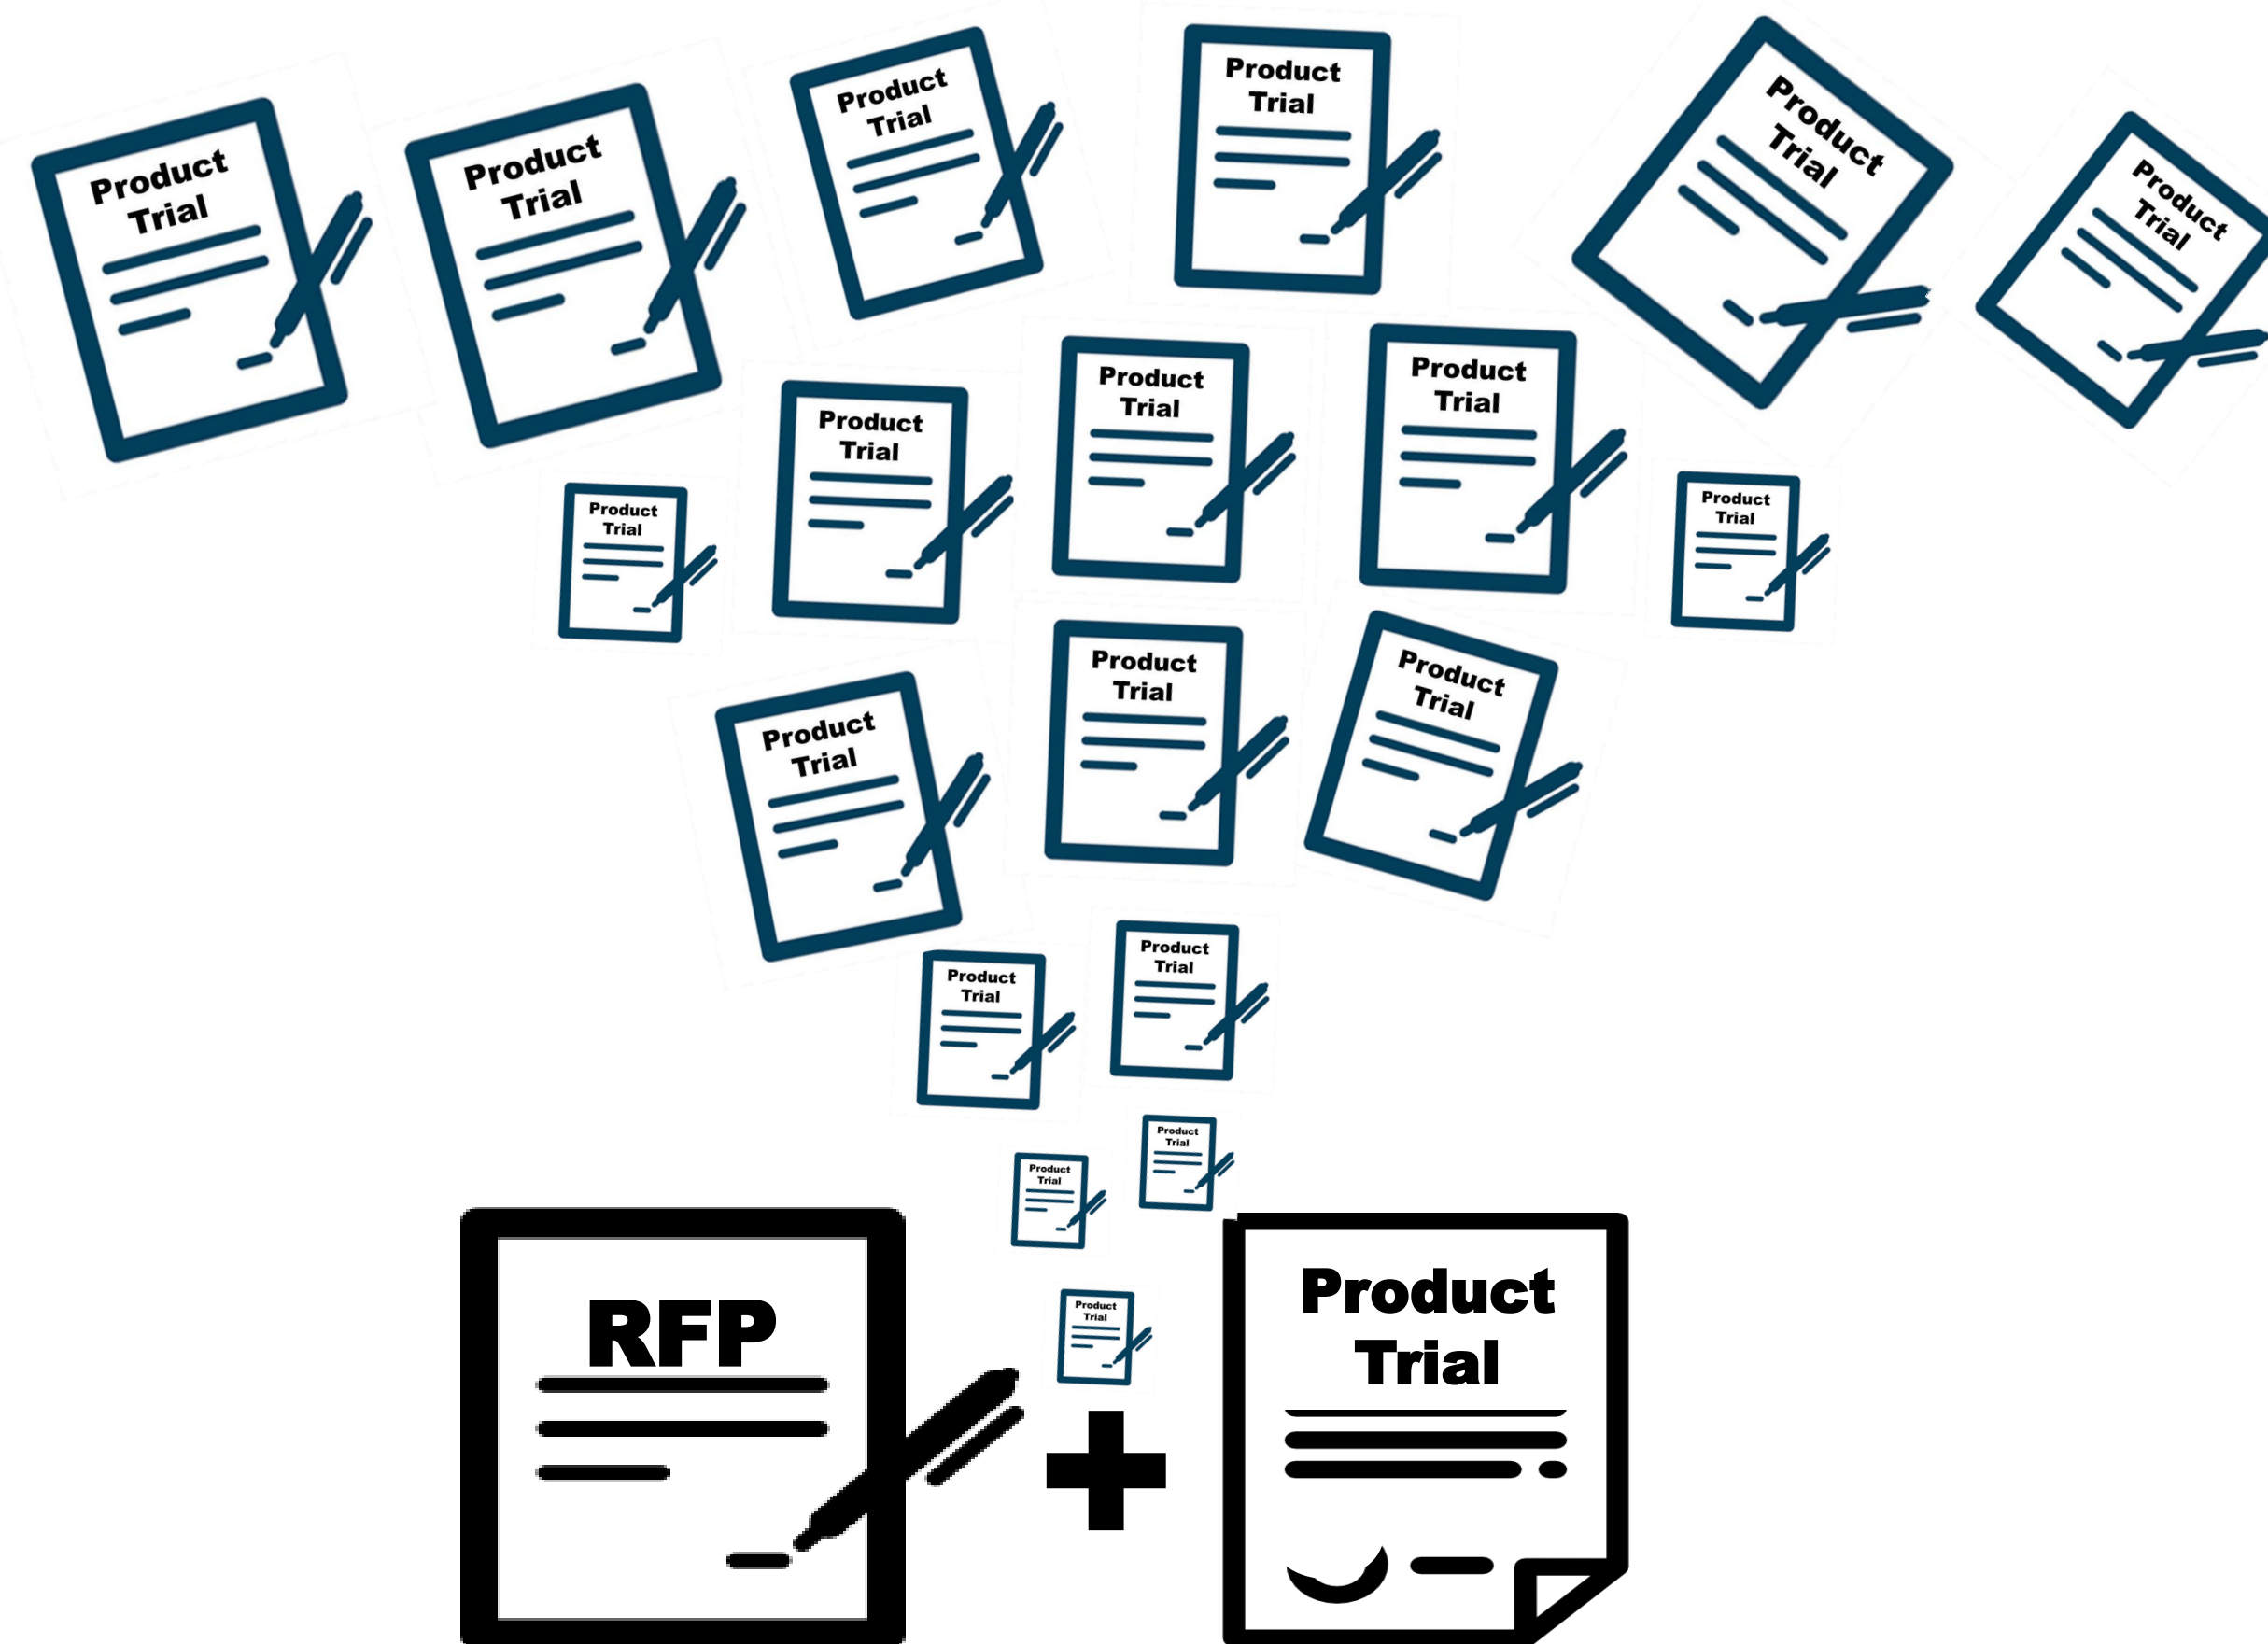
Product Trial

Product Trial

Product Trial

Product Trial

Product Trial

Product Trial

Product Trial

Product Trial

Product Trial

Product Trial

Product Trial

Product Trial

Product Trial

Product Trial

Product Trial

Product Trial

Product Trial

Product Trial

Product Trial

Product Trial

RFP

+

Product Trial